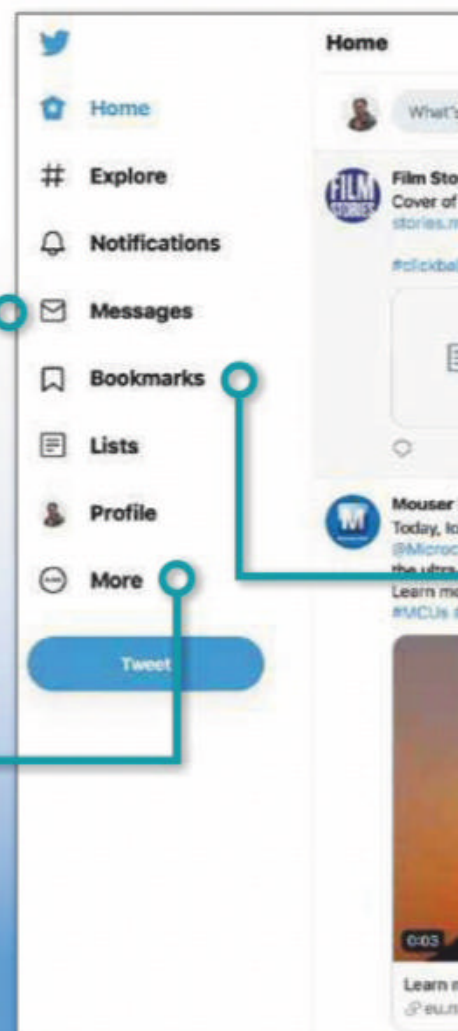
Home

Home

What's

Explore

Notifications

Messages

Bookmarks

Lists

Profile

More

Tweet

FILM STORIES

Film Sto

Cover of

stories.m

#clickbai

Mouser

Today, lo

@Microc

the ultra

Learn mo

#MCUs

0:03

Learn n

eu.m